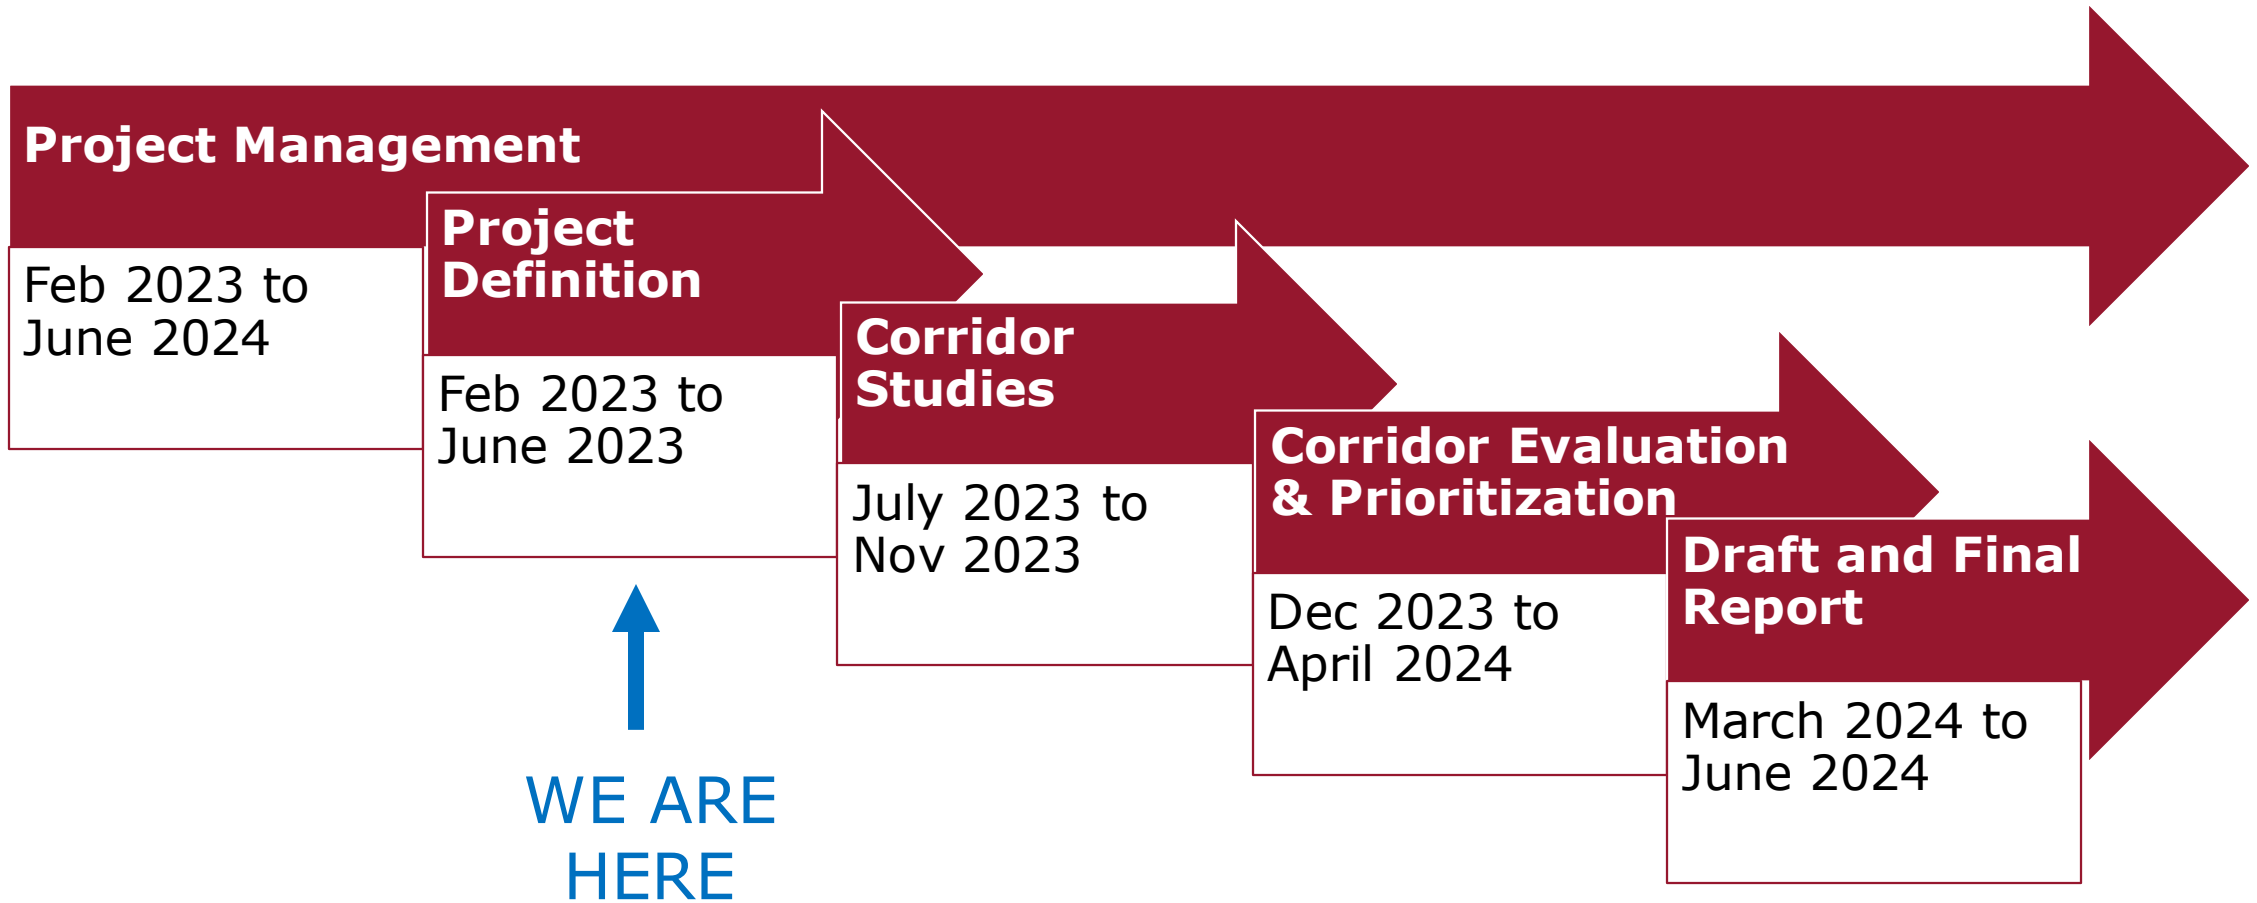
Project Management

Feb 2023 to June 2024

Project Definition

Feb 2023 to June 2023

WE ARE HERE

Corridor Studies

July 2023 to Nov 2023

Corridor Evaluation & Prioritization

Dec 2023 to April 2024

Draft and Final Report

March 2024 to June 2024